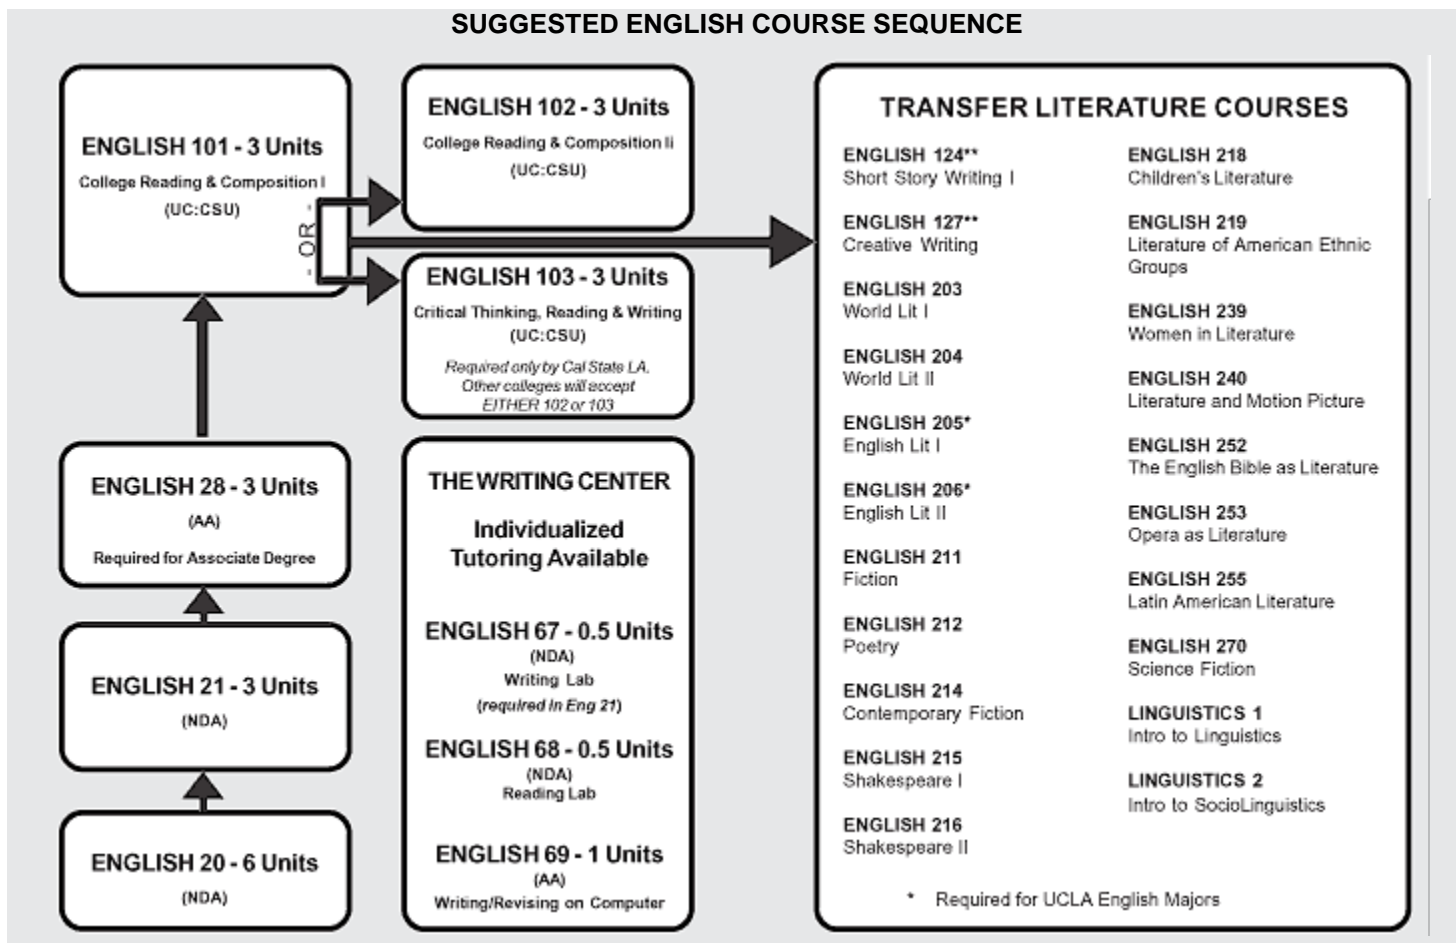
SUGGESTED ENGLISH COURSE SEQUENCE

ENGLISH 101 - 3 Units
College Reading & Composition I
(UC:CSU)

- OR -

ENGLISH 102 - 3 Units
College Reading & Composition II
(UC:CSU)

ENGLISH 103 - 3 Units
Critical Thinking, Reading & Writing
(UC:CSU)
Required only by Cal State LA. Other colleges will accept EITHER 102 or 103

ENGLISH 28 - 3 Units
(AA)
Required for Associate Degree

ENGLISH 21 - 3 Units
(NDA)

ENGLISH 20 - 6 Units
(NDA)

THE WRITING CENTER
Individualized Tutoring Available

ENGLISH 67 - 0.5 Units
(NDA)
Writing Lab
(required in Eng 21)

ENGLISH 68 - 0.5 Units
(NDA)
Reading Lab

ENGLISH 69 - 1 Units
(AA)
Writing/Revising on Computer

TRANSFER LITERATURE COURSES

ENGLISH 124**
Short Story Writing I

ENGLISH 127**
Creative Writing

ENGLISH 203
World Lit I

ENGLISH 204
World Lit II

ENGLISH 205*
English Lit I

ENGLISH 206*
English Lit II

ENGLISH 211
Fiction

ENGLISH 212
Poetry

ENGLISH 214
Contemporary Fiction

ENGLISH 215
Shakespeare I

ENGLISH 216
Shakespeare II

ENGLISH 218
Children's Literature

ENGLISH 219
Literature of American Ethnic Groups

ENGLISH 239
Women in Literature

ENGLISH 240
Literature and Motion Picture

ENGLISH 252
The English Bible as Literature

ENGLISH 253
Opera as Literature

ENGLISH 255
Latin American Literature

ENGLISH 270
Science Fiction

LINGUISTICS 1
Intro to Linguistics

LINGUISTICS 2
Intro to SocioLinguistics

* Required for UCLA English Majors